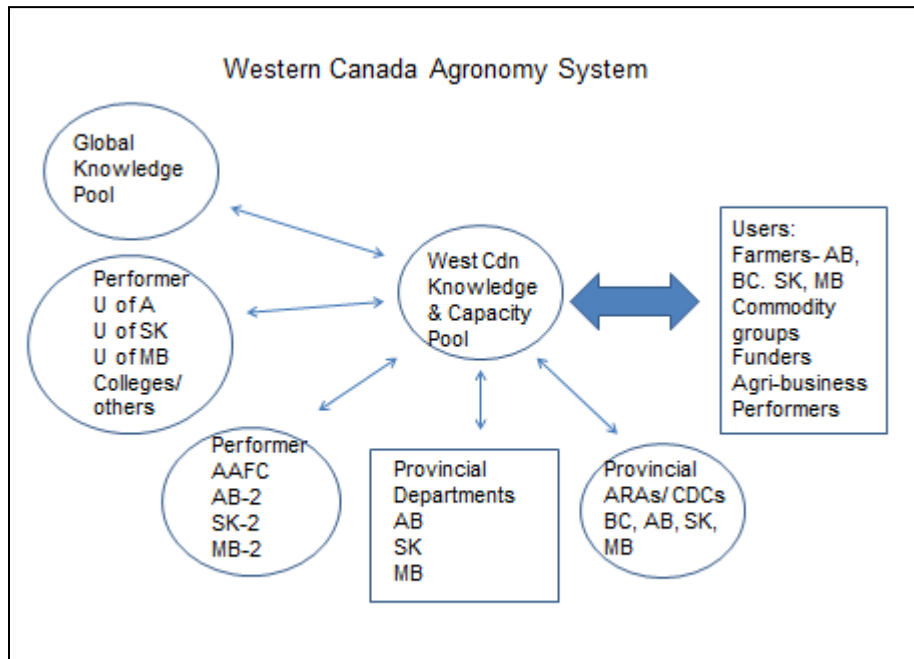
Western Canada Agronomy System

Global Knowledge Pool

Performer
U of A
U of SK
U of MB
Colleges/ others

West Cdn Knowledge & Capacity Pool

Users:
Farmers- AB, BC. SK, MB
Commodity groups
Funders
Agri-business
Performers

Performer
AAFC
AB-2
SK-2
MB-2

Provincial Departments
AB
SK
MB

Provincial ARAs/ CDCs
BC, AB, SK, MB